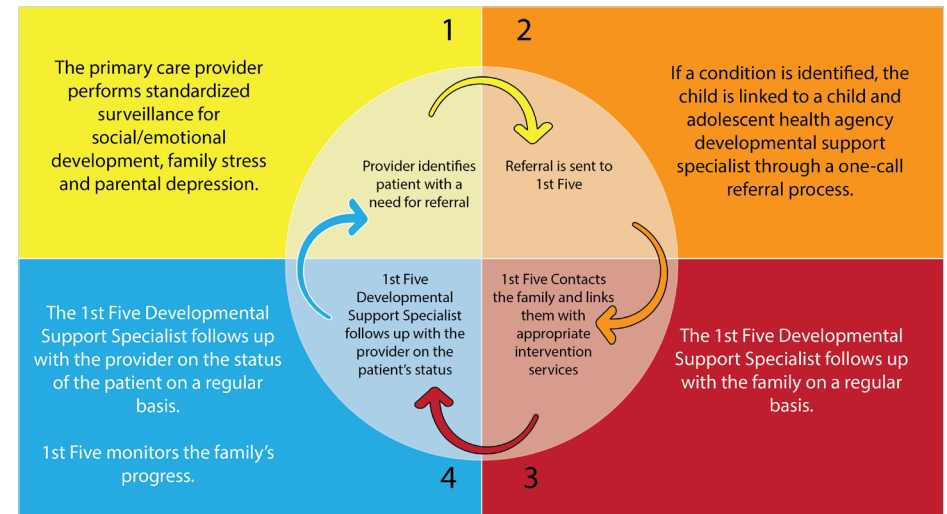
1

The primary care provider performs standardized surveillance for social/emotional development, family stress and parental depression.

2

If a condition is identified, the child is linked to a child and adolescent health agency developmental support specialist through a one-call referral process.

Provider identifies patient with a need for referral

Referral is sent to 1st Five

1st Five Developmental Support Specialist follows up with the provider on the patient's status

1st Five Contacts the family and links them with appropriate intervention services

The 1st Five Developmental Support Specialist follows up with the provider on the status of the patient on a regular basis.

1st Five monitors the family's progress.

The 1st Five Developmental Support Specialist follows up with the family on a regular basis.

4

3